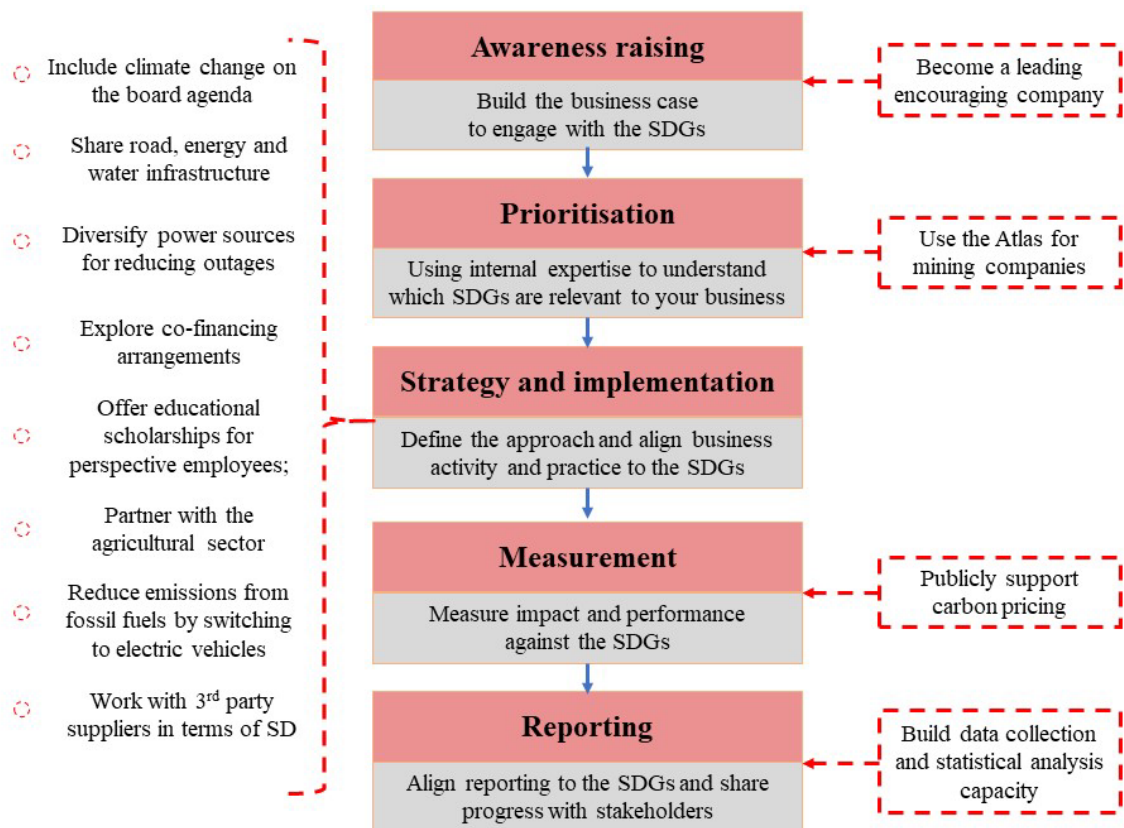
Include climate change on the board agenda

Share road, energy and water infrastructure

Diversify power sources for reducing outages

Explore co-financing arrangements

Offer educational scholarships for perspective employees;

Partner with the agricultural sector

Reduce emissions from fossil fuels by switching to electric vehicles

Work with 3$^{rd}$ party suppliers in terms of SD

Awareness raising

Build the business case to engage with the SDGs

Prioritisation

Using internal expertise to understand which SDGs are relevant to your business

Strategy and implementation

Define the approach and align business activity and practice to the SDGs

Measurement

Measure impact and performance against the SDGs

Reporting

Align reporting to the SDGs and share progress with stakeholders

Become a leading encouraging company

Use the Atlas for mining companies

Publicly support carbon pricing

Build data collection and statistical analysis capacity